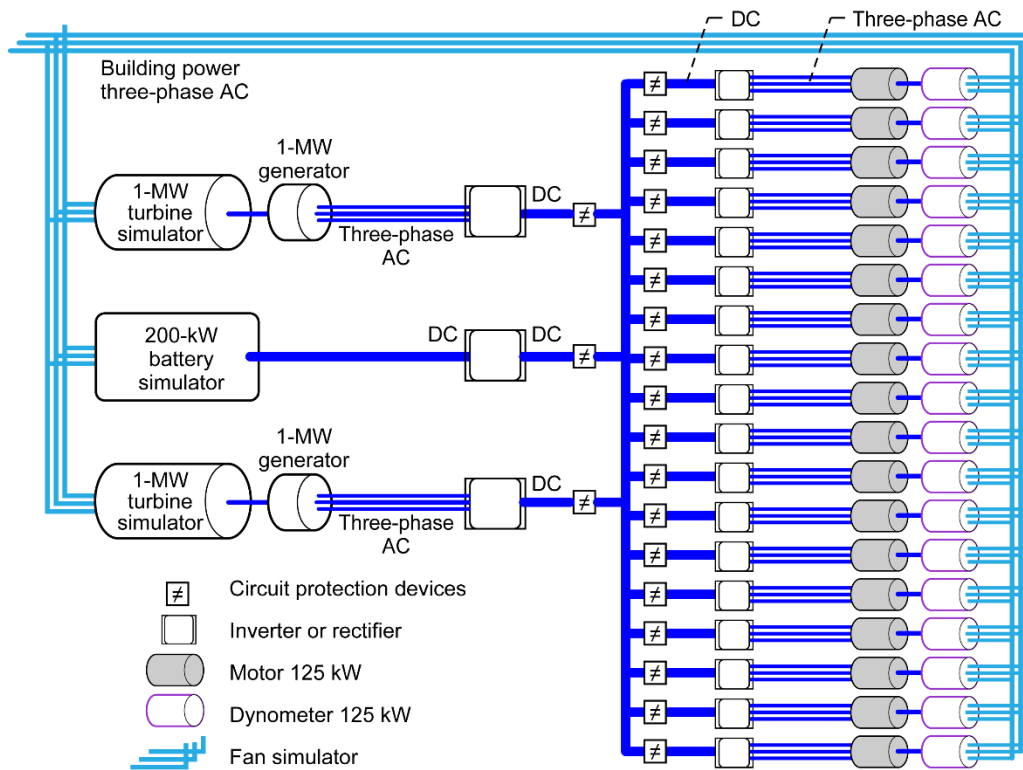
DC

Three-phase AC

Building power three-phase AC

1-MW generator

1-MW turbine simulator

Three-phase AC

DC

200-kW battery simulator

DC

DC

1-MW generator

1-MW turbine simulator

Three-phase AC

DC

≠ Circuit protection devices

Inverter or rectifier

Motor 125 kW

Dynometer 125 kW

Fan simulator